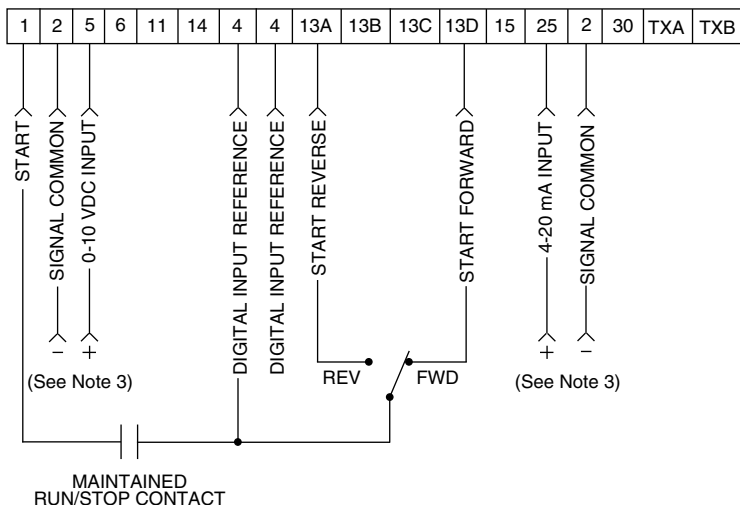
| 1 | 2 | 5 | 6 | 11 | 14 | 4 | 4 | 13A | 13B | 13C | 13D | 15 | 25 | 2 | 30 | TXA | TXB |
|---|---|---|---|---|---|---|---|---|---|---|---|---|---|---|---|---|---|

START

SIGNAL COMMON

0-10 VDC INPUT

DIGITAL INPUT REFERENCE

DIGITAL INPUT REFERENCE

START REVERSE

START FORWARD

4-20 mA INPUT

SIGNAL COMMON

–

+

(See Note 3)

REV

FWD

+

–

(See Note 3)

MAINTAINED
RUN/STOP CONTACT